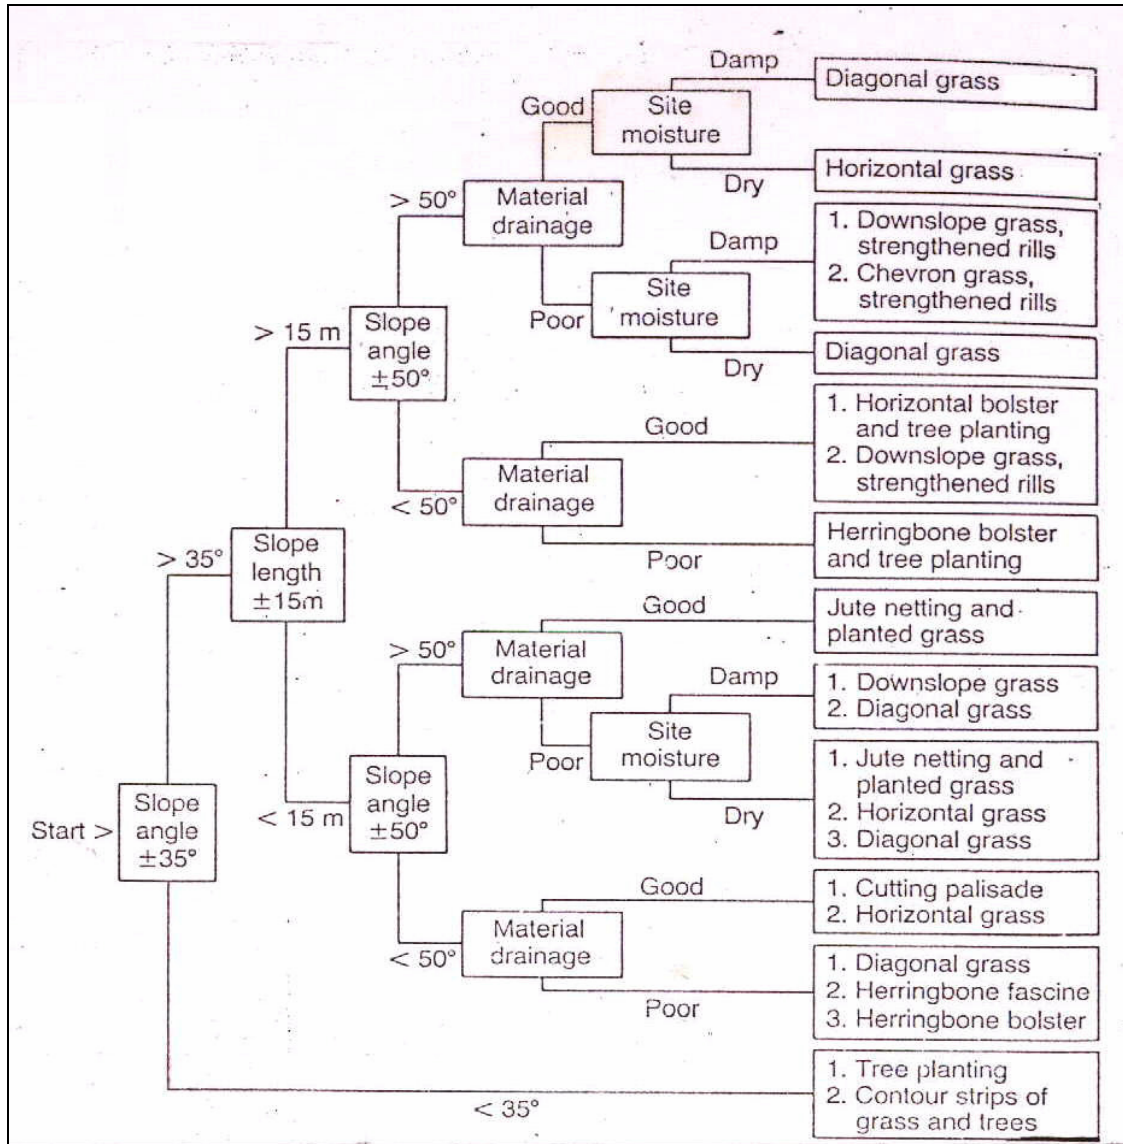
Start >

Slope angle $\pm 35°$

$> 35°$

Slope length $\pm 15$m

$> 15$ m

Slope angle $\pm 50°$

$> 50°$

Material drainage

Good

Site moisture

Damp

Diagonal grass

Dry

Horizontal grass

Poor

Site moisture

Damp

1. Downslope grass, strengthened rills
2. Chevron grass, strengthened rills

Dry

Diagonal grass

$< 50°$

Material drainage

Good

1. Horizontal bolster and tree planting
2. Downslope grass, strengthened rills

Poor

Herringbone bolster and tree planting

$< 15$ m

Slope angle $\pm 50°$

$> 50°$

Material drainage

Good

Jute netting and planted grass

Poor

Site moisture

Damp

1. Downslope grass
2. Diagonal grass

Dry

1. Jute netting and planted grass
2. Horizontal grass
3. Diagonal grass

$< 50°$

Material drainage

Good

1. Cutting palisade
2. Horizontal grass

Poor

1. Diagonal grass
2. Herringbone fascine
3. Herringbone bolster

$< 35°$

1. Tree planting
2. Contour strips of grass and trees